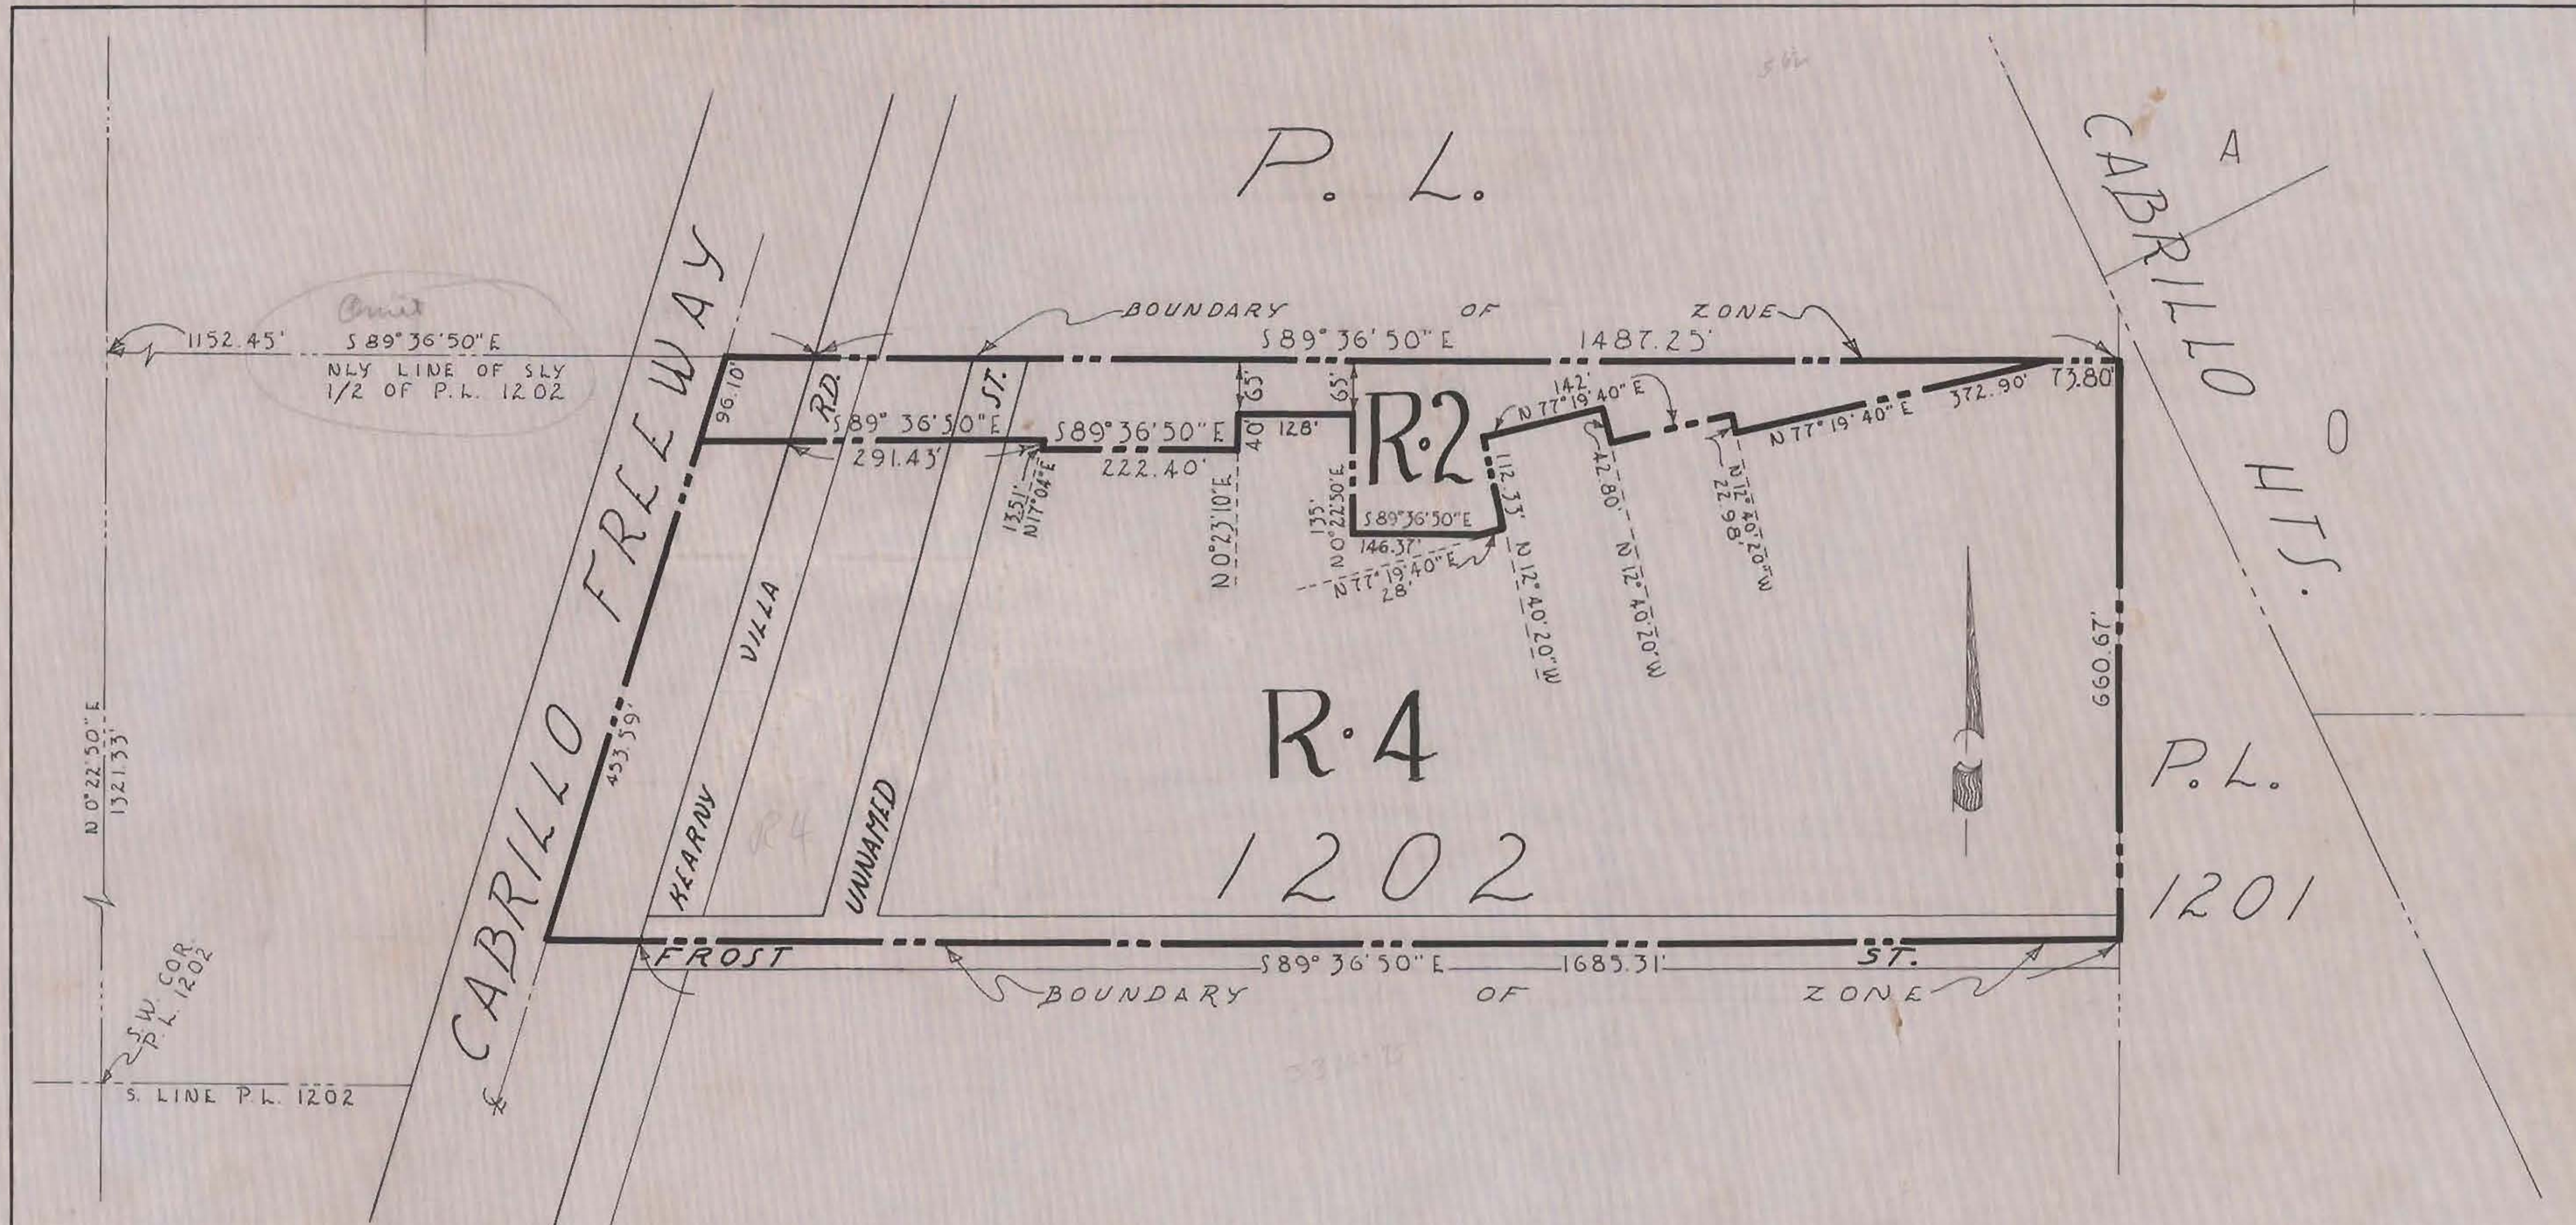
P. L.

A

CABRILLO HTS.

O

BOUNDARY OF ZONE

1152.45' S 89° 36' 50" E

NLY LINE OF SLY 1/2 OF P.L. 1202

Omit

S 89° 36' 50" E 1487.25'

96.10'

RD.

ST.

65'

65'

142'

N 77° 19' 40" E

372.90'

73.80'

S 89° 36' 50" E

291.43'

S 89° 36' 50" E

222.40'

40'

128'

R-2

N 77° 19' 40" E

135.1'
N 17° 04" E

N 0° 23' 10" E

135'
N 0° 22' 50" E

S 89° 36' 50" E

146.37'

112.33'

42.80'

22.98'
N 12° 40' 20" W

N 77° 19' 40" E
28'

N 12° 40' 20" W

N 12° 40' 20" W

CABRILLO FREEWAY

VILLA

KEARNY

UNNAMED

R 4

453.59'

N 0° 22' 50" E
1321.33'

R-4

1202

660.67'

P. L.

1201

S.W. COR P.L. 1202

FROST

ST.

S 89° 36' 50" E 1685.31'

BOUNDARY OF ZONE

S. LINE P.L. 1202